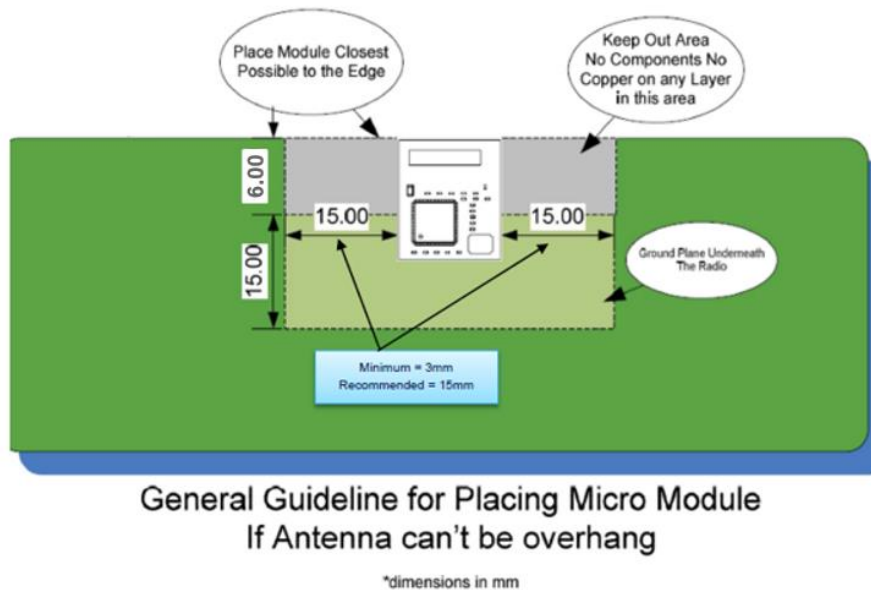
Place Module Closest Possible to the Edge

Keep Out Area No Components No Copper on any Layer in this area

6.00

15.00

15.00

15.00

Ground Plane Underneath The Radio

Minimum = 3mm
Recommended = 15mm

General Guideline for Placing Micro Module
If Antenna can't be overhang

*dimensions in mm